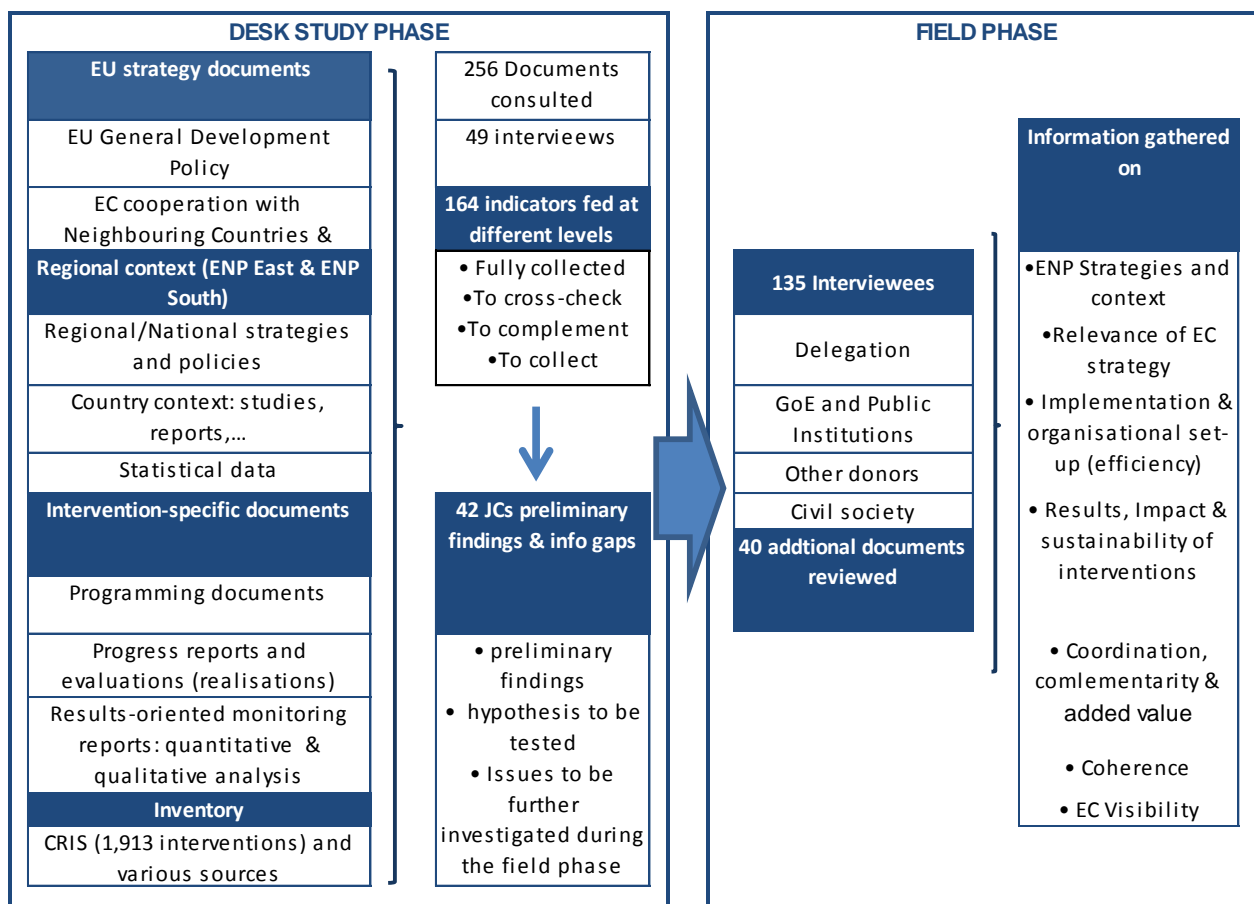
DESK STUDY PHASE

EU strategy documents

EU General Development Policy

EC cooperation with Neighbouring Countries &

Regional context (ENP East & ENP South)

Regional/National strategies and policies

Country context: studies, reports,…

Statistical data

Intervention-specific documents

Programming documents

Progress reports and evaluations (realisations)

Results-oriented monitoring reports: quantitative & qualitative analysis

Inventory

CRIS (1,913 interventions) and various sources

256 Documents consulted

49 intervieews

164 indicators fed at different levels

• Fully collected
•To cross-check
•To complement
•To collect

42 JCs preliminary findings & info gaps

• preliminary findings
• hypothesis to be tested
• Issues to be further investigated during the field phase

FIELD PHASE

135 Interviewees

Delegation

GoE and Public Institutions

Other donors

Civil society

40 addtional documents reviewed

Information gathered on

•ENP Strategies and context
•Relevance of EC strategy
• Implementation & organisational set-up (efficiency)
• Results, Impact & sustainability of interventions
• Coordination, comlementarity & added value
• Coherence
• EC Visibility